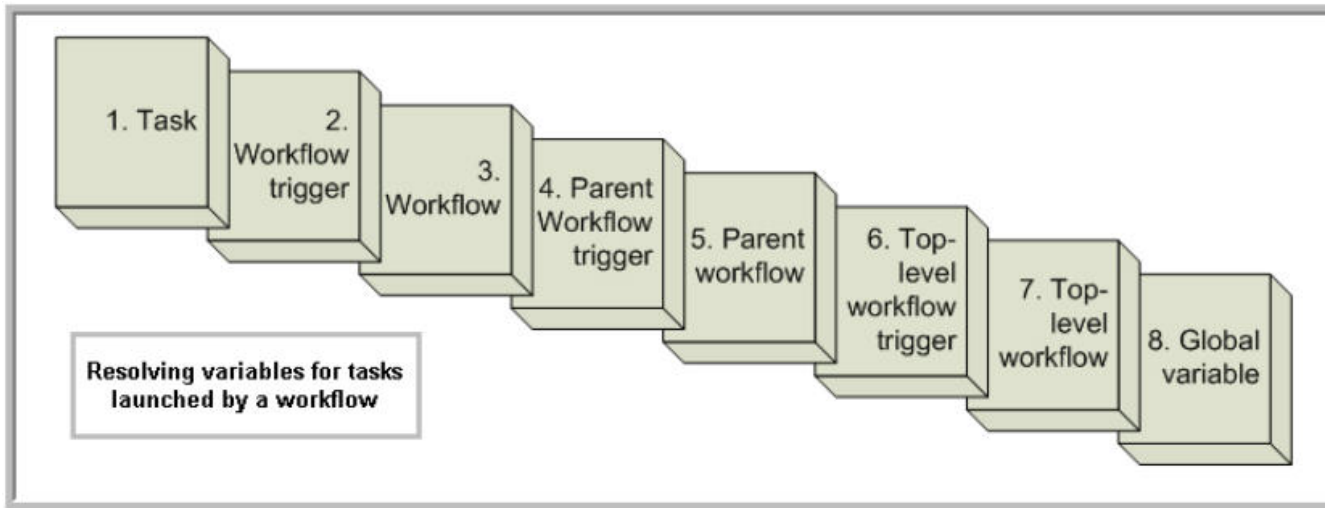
1. Task

2. Workflow trigger

3. Workflow

4. Parent Workflow trigger

5. Parent workflow

6. Top-level workflow trigger

7. Top-level workflow

8. Global variable

Resolving variables for tasks launched by a workflow